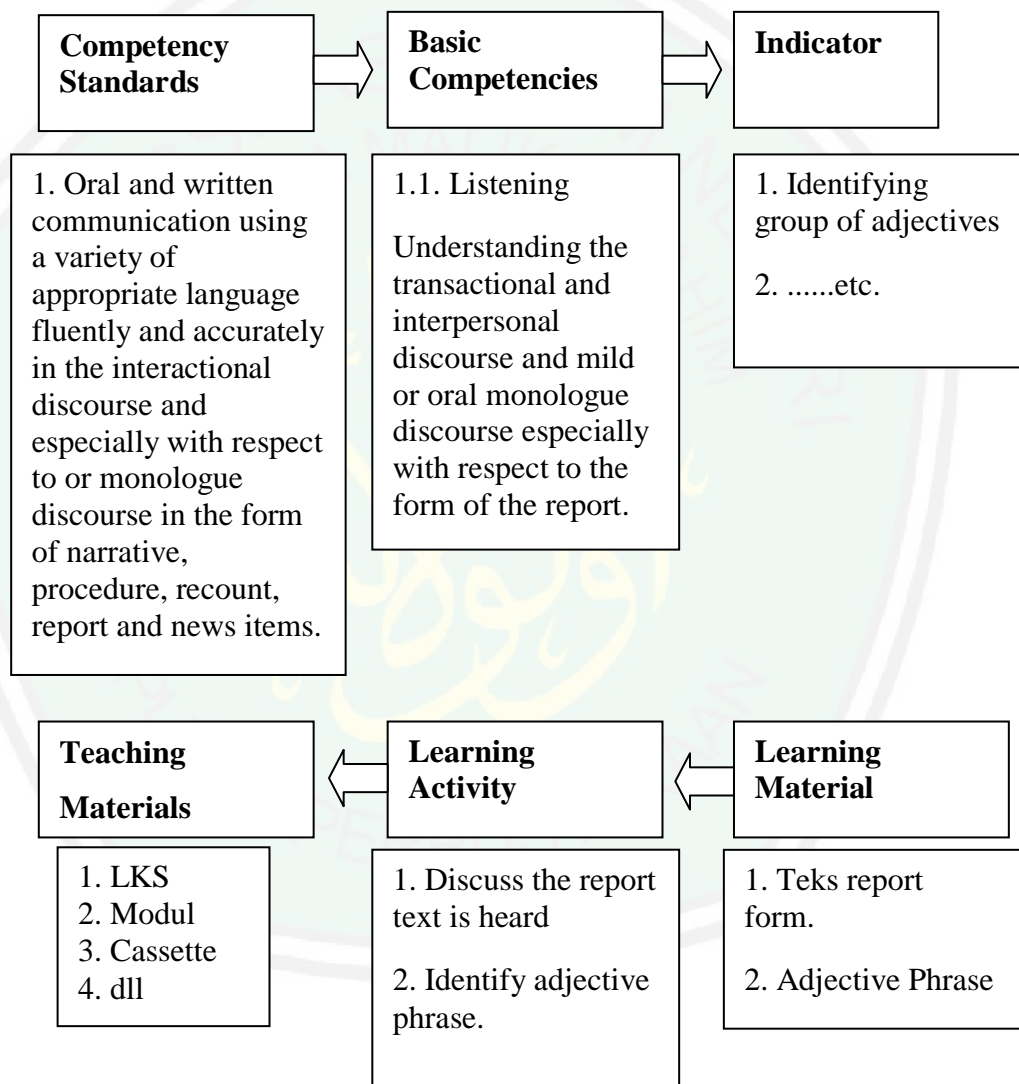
Competency Standards

Basic Competencies

Indicator

1. Oral and written communication using a variety of appropriate language fluently and accurately in the interactional discourse and especially with respect to or monologue discourse in the form of narrative, procedure, recount, report and news items.

1.1. Listening

Understanding the transactional and interpersonal discourse and mild or oral monologue discourse especially with respect to the form of the report.

1. Identifying group of adjectives

2. ......etc.

Teaching Materials

Learning Activity

Learning Material

1. LKS
2. Modul
3. Cassette
4. dll

1. Discuss the report text is heard

2. Identify adjective phrase.

1. Teks report form.

2. Adjective Phrase